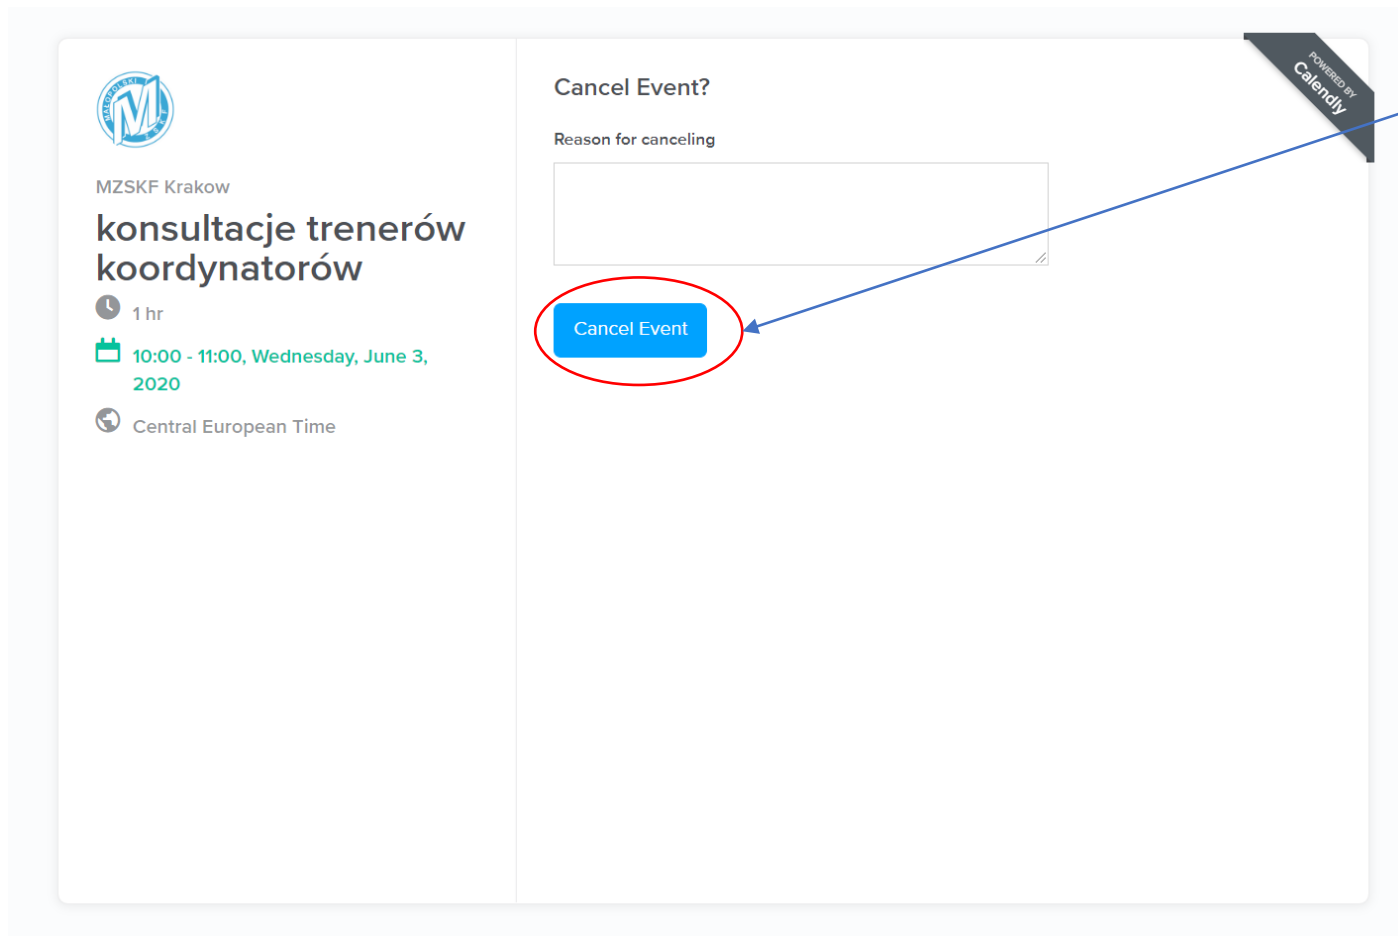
MAŁOPOLSKI

MZSKF Krakow

konsultacje trenerów koordynatorów

1 hr

10:00 - 11:00, Wednesday, June 3, 2020

Central European Time

Cancel Event?

Reason for canceling

Cancel Event

POWERED BY
Calendly